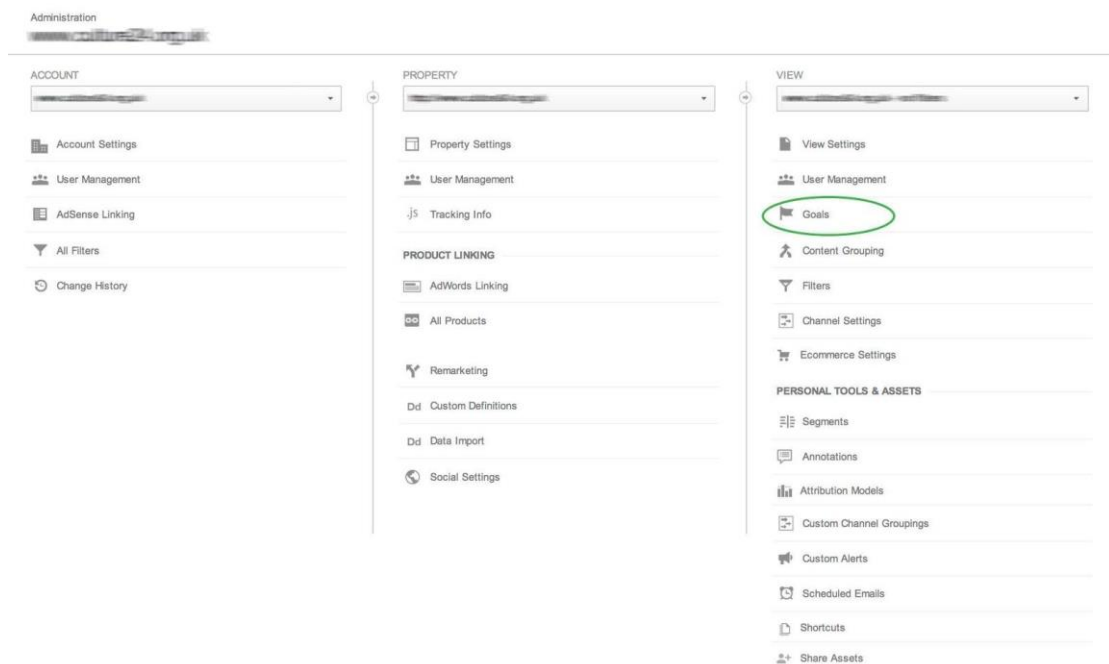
Administration
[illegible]

ACCOUNT
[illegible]

Account Settings
User Management
AdSense Linking
All Filters
Change History

PROPERTY
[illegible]

Property Settings
User Management
.js Tracking Info

PRODUCT LINKING
AdWords Linking
All Products

Remarketing
Dd Custom Definitions
Dd Data Import
Social Settings

VIEW
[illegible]

View Settings
User Management
Goals
Content Grouping
Filters
Channel Settings
Ecommerce Settings

PERSONAL TOOLS & ASSETS
Segments
Annotations
Attribution Models
Custom Channel Groupings
Custom Alerts
Scheduled Emails
Shortcuts
Share Assets